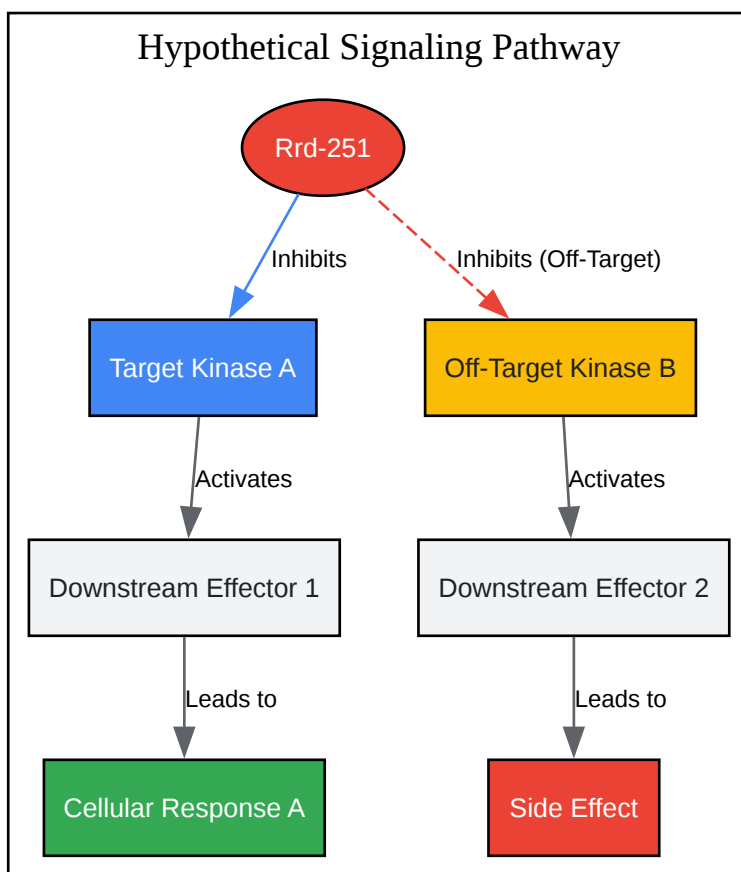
Hypothetical Signaling Pathway

Rrd-251

Inhibits

Inhibits (Off-Target)

Target Kinase A

Off-Target Kinase B

Activates

Activates

Downstream Effector 1

Downstream Effector 2

Leads to

Leads to

Cellular Response A

Side Effect